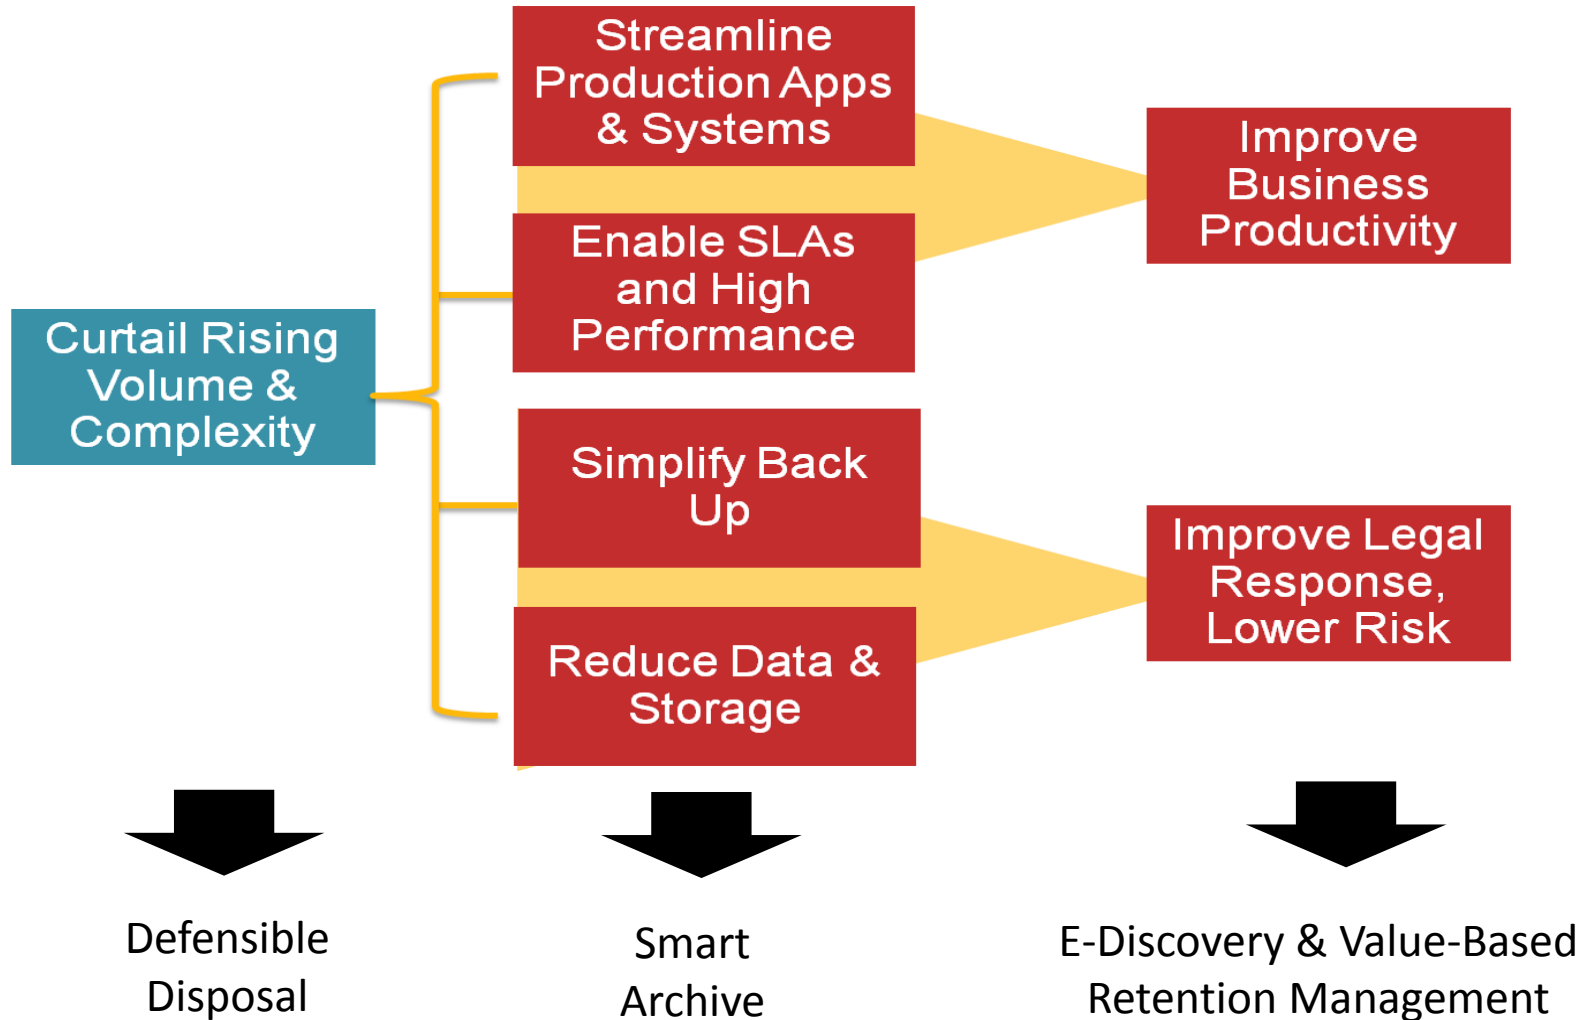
Curtail Rising Volume & Complexity

Streamline Production Apps & Systems

Enable SLAs and High Performance

Simplify Back Up

Reduce Data & Storage

Improve Business Productivity

Improve Legal Response, Lower Risk

Defensible Disposal

Smart Archive

E-Discovery & Value-Based Retention Management